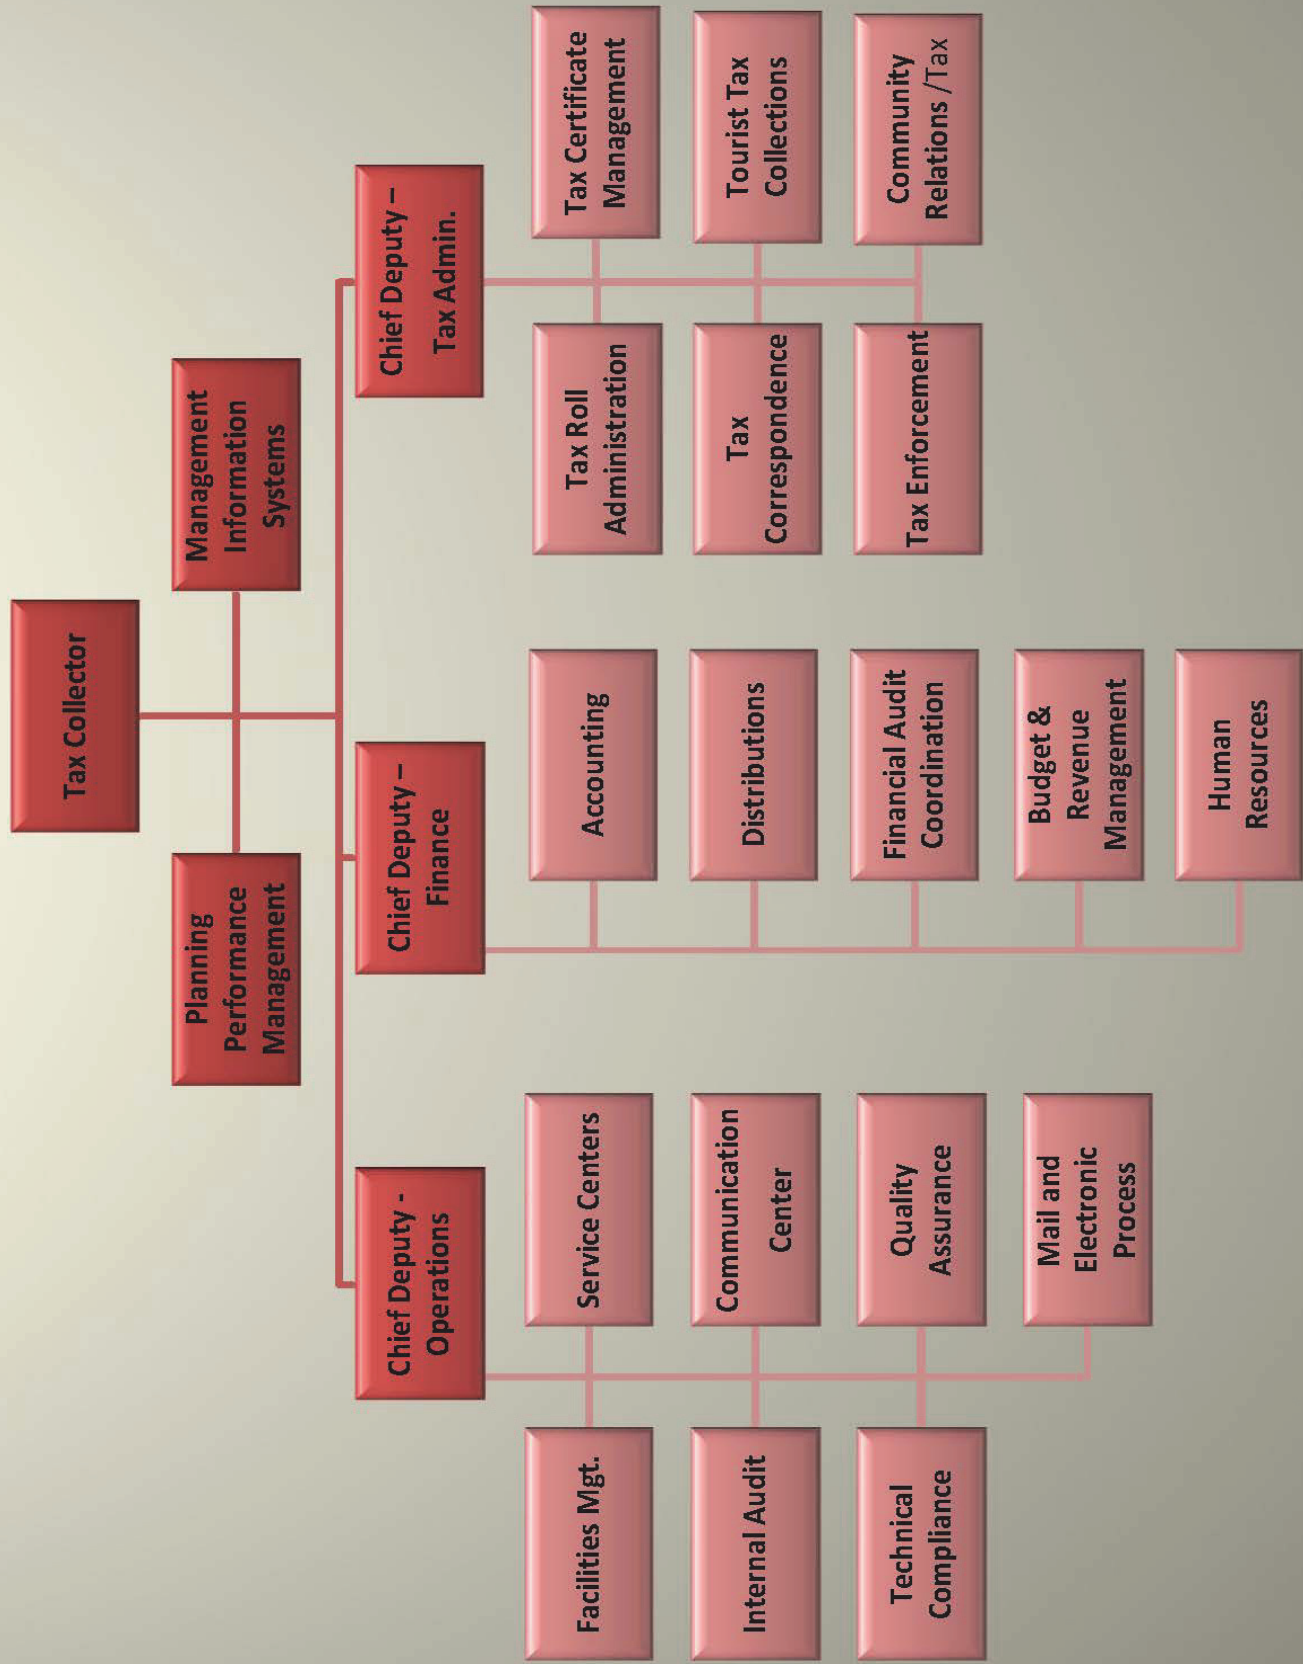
Tax Collector

Management Information Systems

Planning Performance Management

Chief Deputy – Tax Admin.

Tax Roll Administration

Tax Certificate Management

Tax Correspondence

Tourist Tax Collections

Tax Enforcement

Community Relations /Tax

Chief Deputy – Finance

Accounting

Distributions

Financial Audit Coordination

Budget & Revenue Management

Human Resources

Chief Deputy - Operations

Service Centers

Facilities Mgt.

Communication Center

Internal Audit

Quality Assurance

Technical Compliance

Mail and Electronic Process